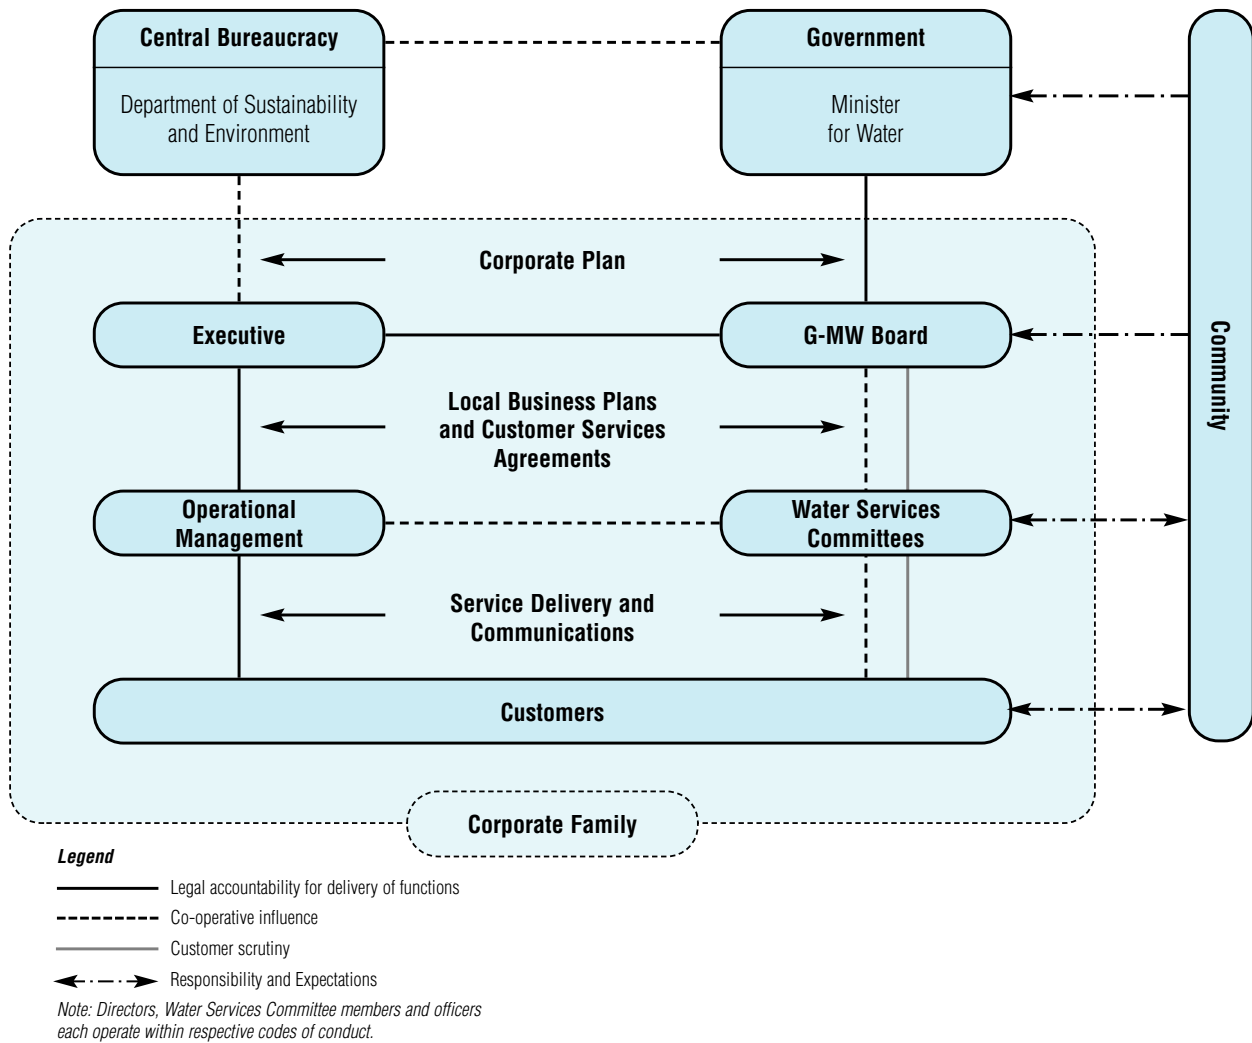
Central Bureaucracy

Department of Sustainability and Environment

Government

Minister for Water

Community

Corporate Plan

Executive

G-MW Board

Local Business Plans and Customer Services Agreements

Operational Management

Water Services Committees

Service Delivery and Communications

Customers

Corporate Family

Legend

Legal accountability for delivery of functions

Co-operative influence

Customer scrutiny

Responsibility and Expectations

Note: Directors, Water Services Committee members and officers each operate within respective codes of conduct.